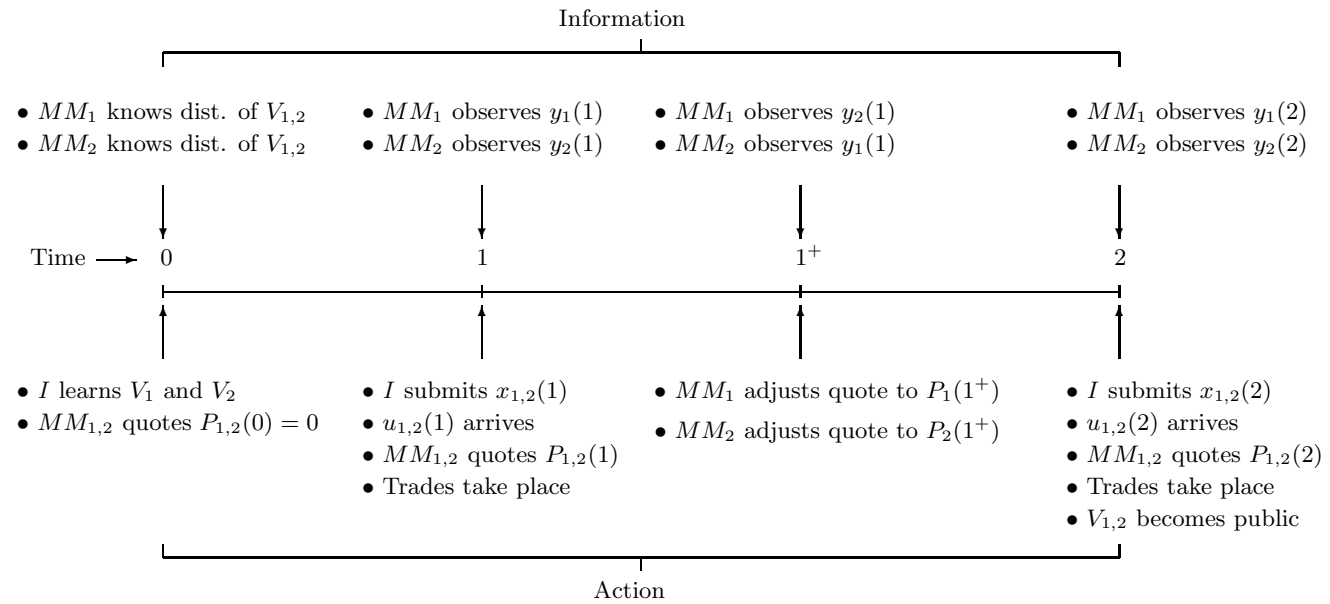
Information

• $MM_1$ knows dist. of $V_{1,2}$
• $MM_2$ knows dist. of $V_{1,2}$

• $MM_1$ observes $y_1(1)$
• $MM_2$ observes $y_2(1)$

• $MM_1$ observes $y_2(1)$
• $MM_2$ observes $y_1(1)$

• $MM_1$ observes $y_1(2)$
• $MM_2$ observes $y_2(2)$

Time → 0 1 $1^+$ 2

• $I$ learns $V_1$ and $V_2$
• $MM_{1,2}$ quotes $P_{1,2}(0) = 0$

• $I$ submits $x_{1,2}(1)$
• $u_{1,2}(1)$ arrives
• $MM_{1,2}$ quotes $P_{1,2}(1)$
• Trades take place

• $MM_1$ adjusts quote to $P_1(1^+)$
• $MM_2$ adjusts quote to $P_2(1^+)$

• $I$ submits $x_{1,2}(2)$
• $u_{1,2}(2)$ arrives
• $MM_{1,2}$ quotes $P_{1,2}(2)$
• Trades take place
• $V_{1,2}$ becomes public

Action